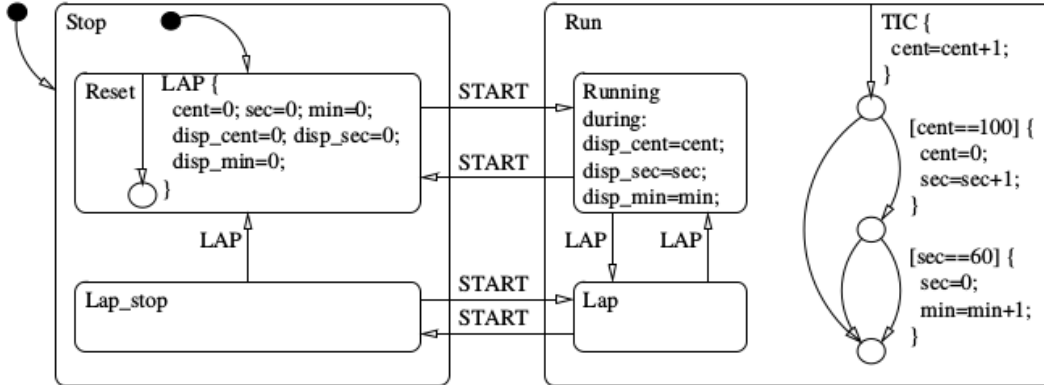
Stop

Reset

LAP {
cent=0; sec=0; min=0;
disp_cent=0; disp_sec=0;
disp_min=0;
}

START

START

Run

Running
during:
disp_cent=cent;
disp_sec=sec;
disp_min=min;

TIC {
cent=cent+1;
}

[cent==100] {
cent=0;
sec=sec+1;
}

[sec==60] {
sec=0;
min=min+1;
}

LAP

LAP

LAP

Lap_stop

START

START

Lap